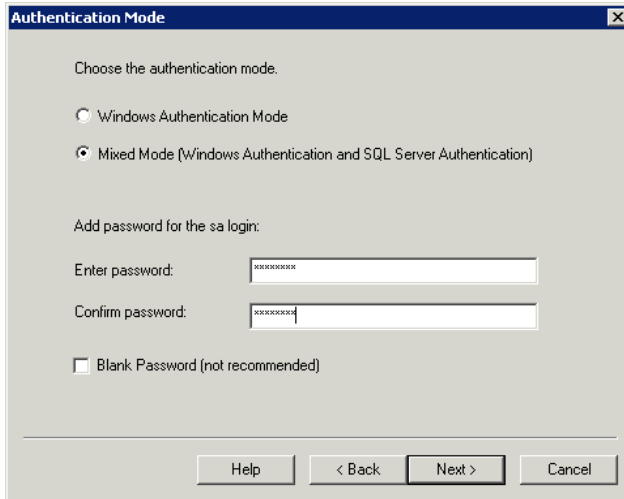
Authentication Mode

Choose the authentication mode.

Windows Authentication Mode

Mixed Mode (Windows Authentication and SQL Server Authentication)

Add password for the sa login:

Enter password: ********

Confirm password: ********

Blank Password (not recommended)

Help

< Back

Next >

Cancel